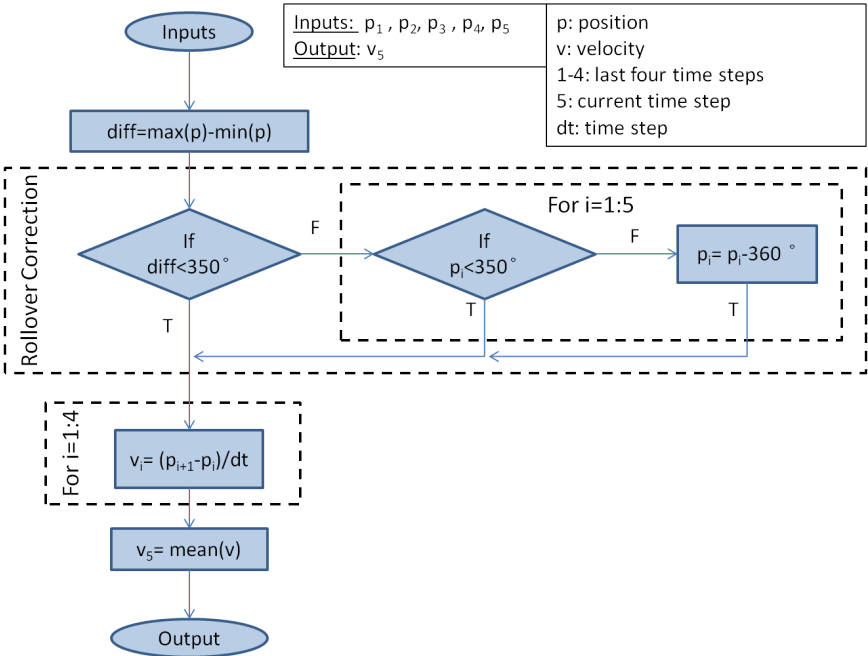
Inputs

Inputs: $p_1$ , $p_2$, $p_3$ , $p_4$, $p_5$
Output: $v_5$

p: position
v: velocity
1-4: last four time steps
5: current time step
dt: time step

diff=max(p)-min(p)

Rollover Correction

If diff<350°

F

For i=1:5

If $p_i$<350°

F

$p_i$= $p_i$-360 °

T

T

T

For i=1:4

$v_i$= $(p_{i+1}-p_i)$/dt

$v_5$= mean(v)

Output